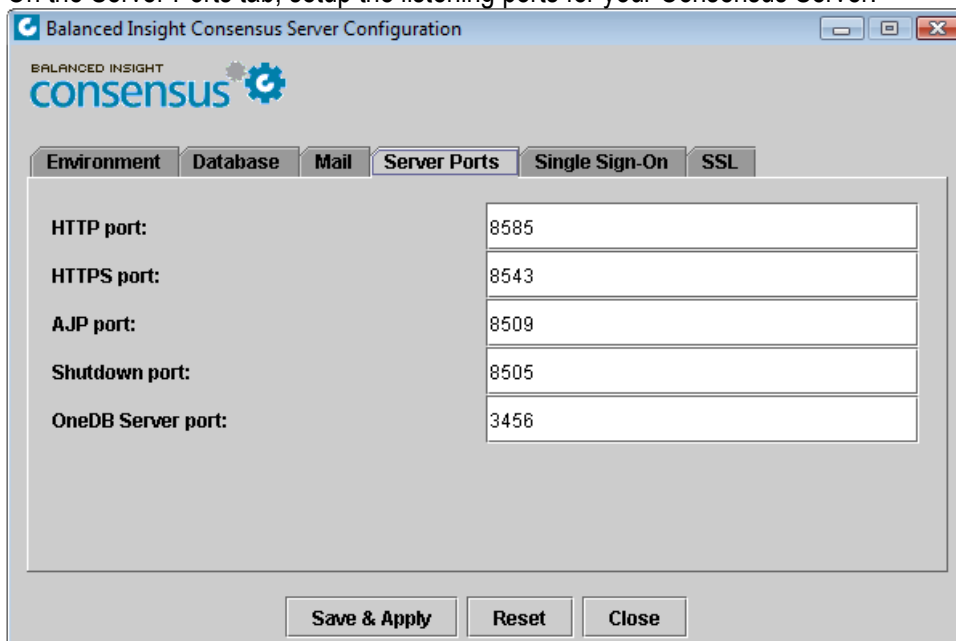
On the Server Ports tab, setup the listening ports for your Consensus Server.

Balanced Insight Consensus Server Configuration

BALANCED INSIGHT
consensus

Environment | Database | Mail | Server Ports | Single Sign-On | SSL

HTTP port: 8585
HTTPS port: 8543
AJP port: 8509
Shutdown port: 8505
OneDB Server port: 3456

Save & Apply | Reset | Close